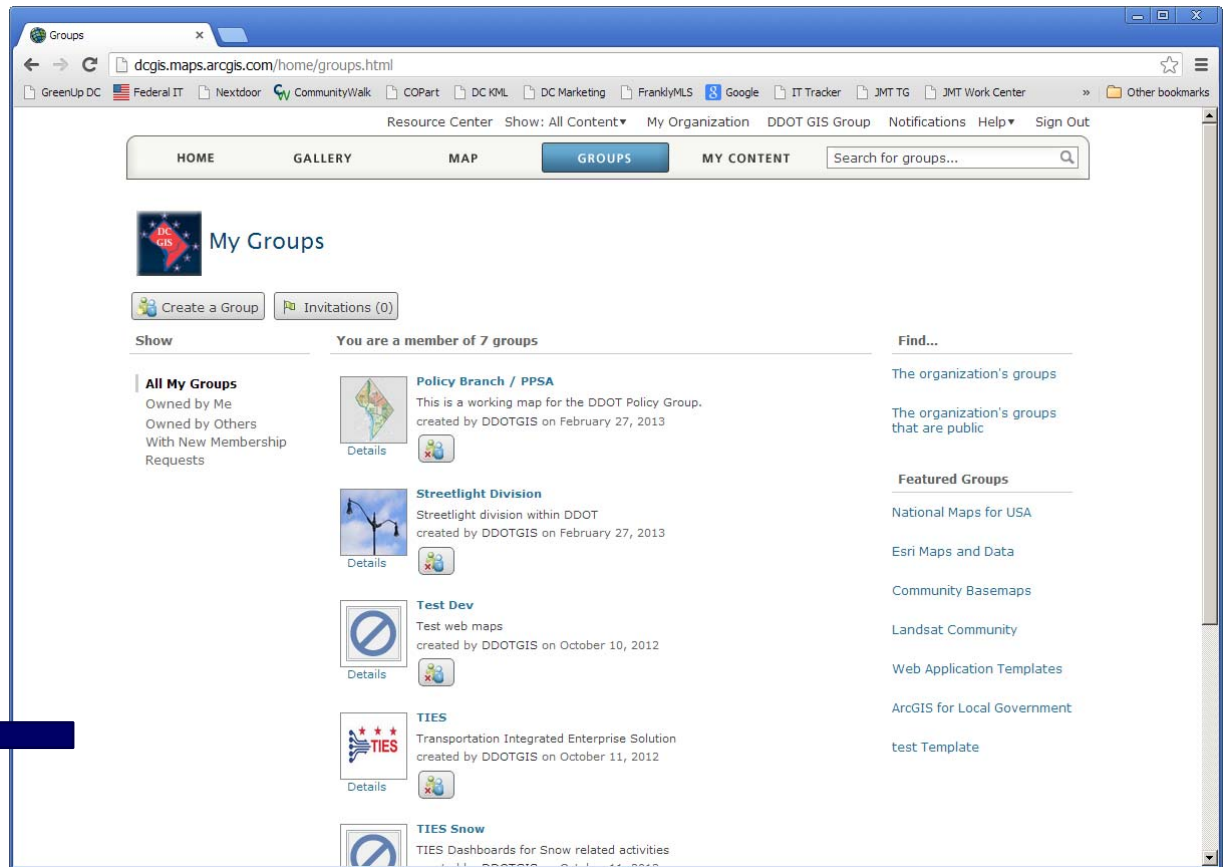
Groups

dcgis.maps.arcgis.com/home/groups.html

GreenUp DC | Federal IT | Nextdoor | CommunityWalk | COPart | DC KML | DC Marketing | FranklyMLS | Google | IT Tracker | JMT TG | JMT Work Center | » | Other bookmarks

Resource Center Show: All Content▾ My Organization DDOT GIS Group Notifications Help▾ Sign Out

HOME GALLERY MAP GROUPS MY CONTENT Search for groups...

DC GIS

My Groups

Create a Group Invitations (0)

Show

All My Groups
Owned by Me
Owned by Others
With New Membership Requests

You are a member of 7 groups

Policy Branch / PPSA
This is a working map for the DDOT Policy Group.
created by DDOTGIS on February 27, 2013
Details

Streetlight Division
Streetlight division within DDOT
created by DDOTGIS on February 27, 2013
Details

Test Dev
Test web maps
created by DDOTGIS on October 10, 2012
Details

TIES
Transportation Integrated Enterprise Solution
created by DDOTGIS on October 11, 2012
Details

TIES Snow
TIES Dashboards for Snow related activities
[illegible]

Find...

The organization's groups

The organization's groups that are public

Featured Groups

National Maps for USA

Esri Maps and Data

Community Basemaps

Landsat Community

Web Application Templates

ArcGIS for Local Government

test Template